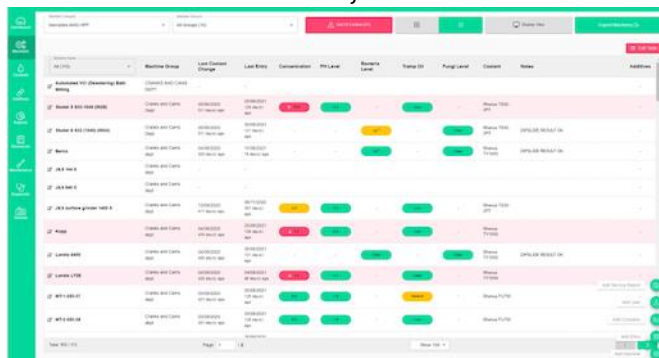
Machine Group | Last Coolant Change | Last Entry | Concentration | PH Level | Bacteria Level | Tramp Oil | Fungi Level | Coolant | Notes | Additives

Automated VCI (Dewatering) Bath Milling
Model 8 SOI 1044 (2020)
Model 8 SOI 1045 (2022)
Berco
JLX 1m1 5
JLX 1m1 5
JLX surface grinder 1000 X
Kraal
Lorenz 4400
Lorenz LY20
MTI 1000 H
MT3 000 09

Cranes and Carts dept
Cranes and Carts dept
Cranes and Carts dept
Cranes and Carts dept
Cranes and Carts dept
Cranes and Carts dept
Cranes and Carts dept
Cranes and Carts dept
Cranes and Carts dept
Cranes and Carts dept
Cranes and Carts dept

DIPSLIDE RESULT OK
DIPSLIDE RESULT OK
DIPSLIDE RESULT OK

Display View
Export Machines
Add Service Report
Add Job
Add Complete
Add Entry
Show 100
Page 1